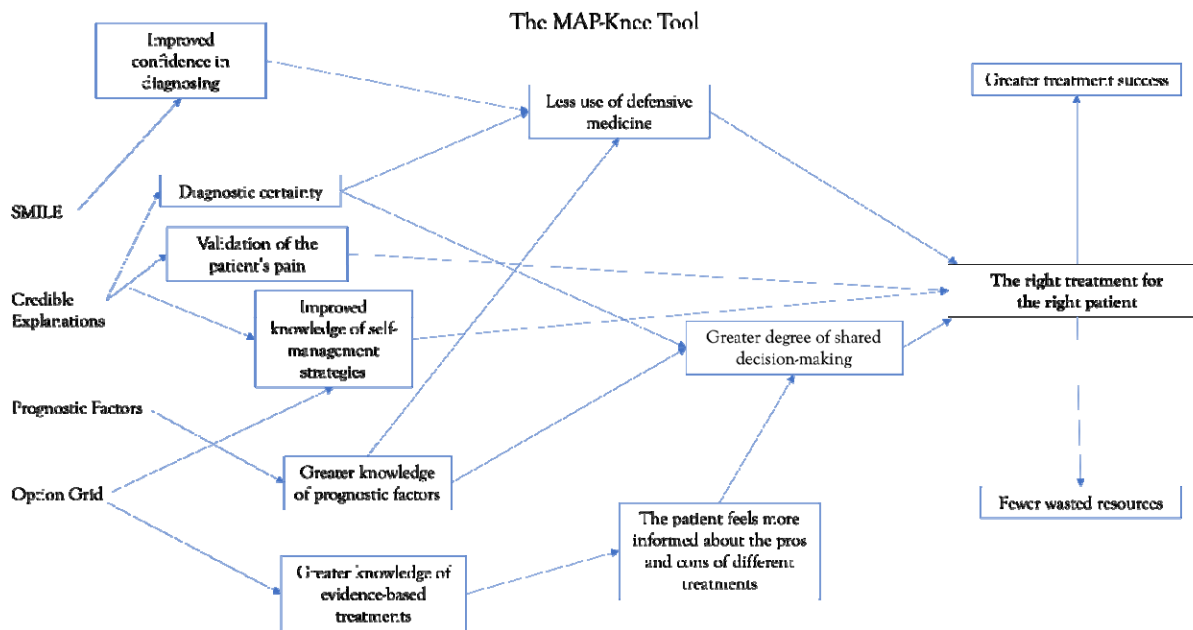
The MAP-Knee Tool

Improved confidence in diagnosing

Less use of defensive medicine

Greater treatment success

SMILE

Diagnostic certainty

Validation of the patient's pain

Credible Explanations

The right treatment for the right patient

Improved knowledge of self-management strategies

Greater degree of shared decision-making

Prognostic Factors

Greater knowledge of prognostic factors

Option Grid

Fewer wasted resources

The patient feels more informed about the pros and cons of different treatments

Greater knowledge of evidence-based treatments